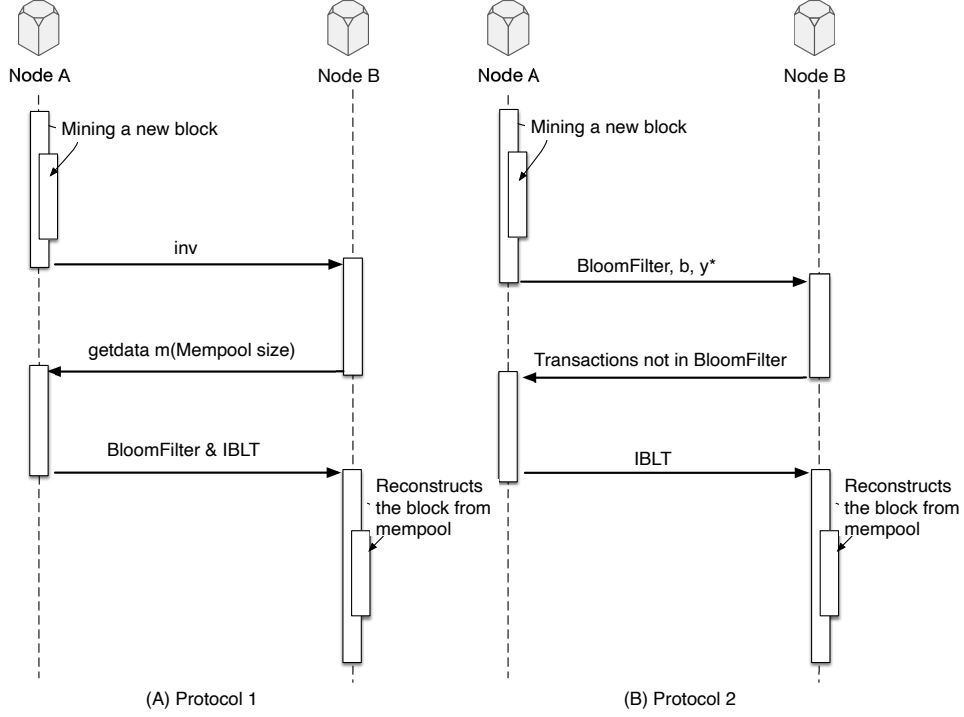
Node A

Node B

Mining a new block

inv

getdata m(Mempool size)

BloomFilter & IBLT

Reconstructs the block from mempool

(A) Protocol 1

Node A

Node B

Mining a new block

BloomFilter, b, y*

Transactions not in BloomFilter

IBLT

Reconstructs the block from mempool

(B) Protocol 2